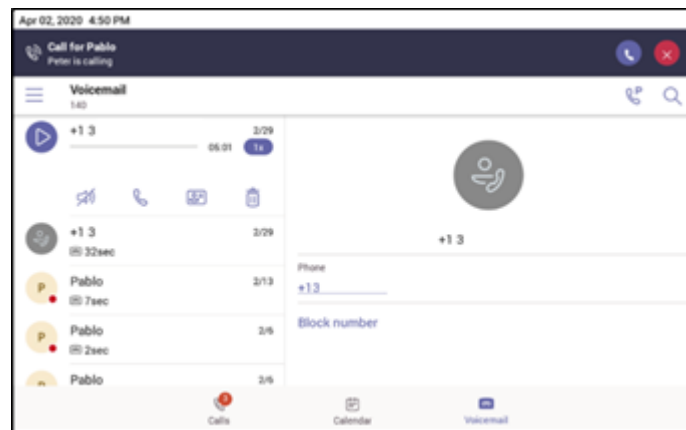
Apr 02, 2020 4:50 PM

Call for Pablo
Peter is calling

Voicemail
140

+1 3
2/29
05:01
1x

+1 3
2/29
32sec

Pablo
2/13
7sec

Pablo
2/6
2sec

Pablo
2/6

+1 3

Phone
+13

Block number

Calls
Calendar
Voicemail